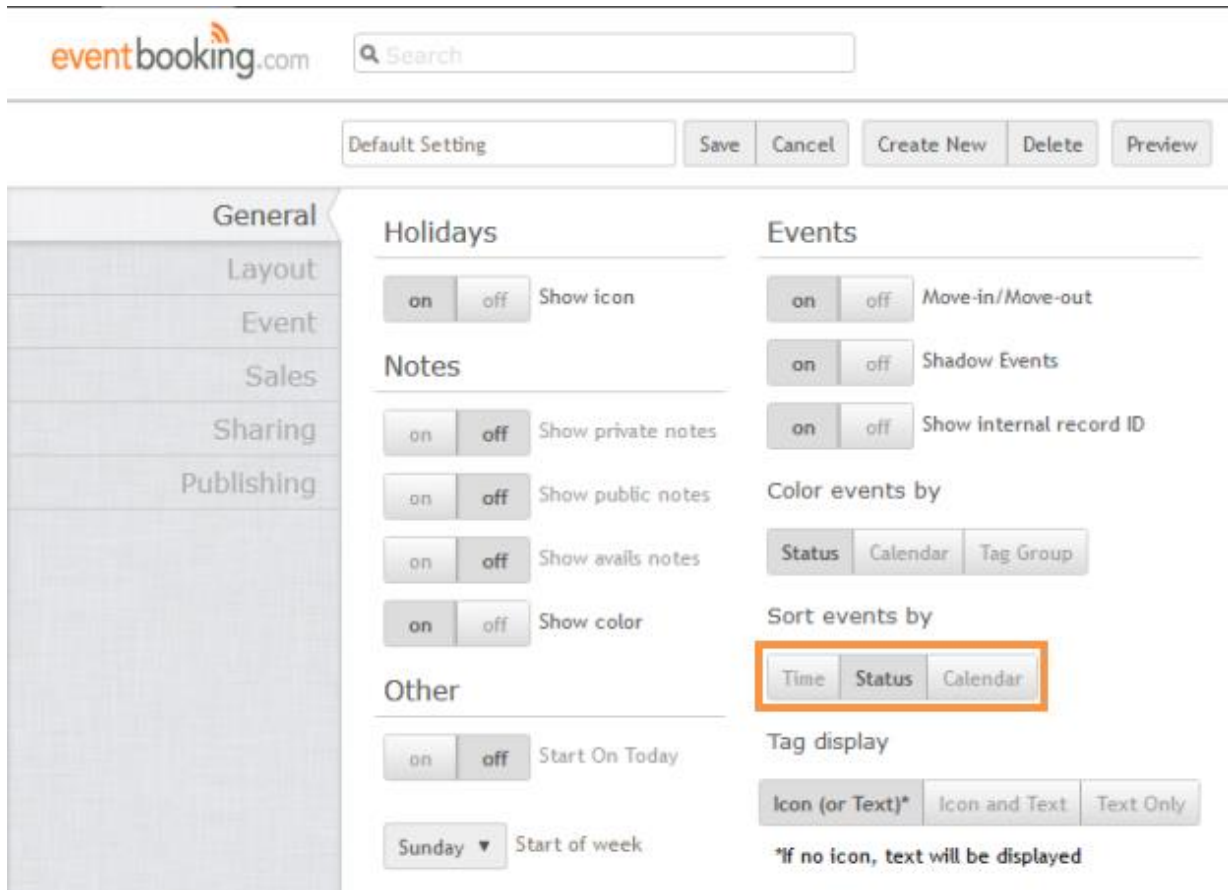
eventbooking.com

Search

Default Setting

Save Cancel Create New Delete Preview

General
Layout
Event
Sales
Sharing
Publishing

Holidays

on off Show icon

Notes

on off Show private notes

on off Show public notes

on off Show avails notes

on off Show color

Other

on off Start On Today

Sunday ▼ Start of week

Events

on off Move-in/Move-out

on off Shadow Events

on off Show internal record ID

Color events by

Status Calendar Tag Group

Sort events by

Time Status Calendar

Tag display

Icon (or Text)* Icon and Text Text Only

*If no icon, text will be displayed